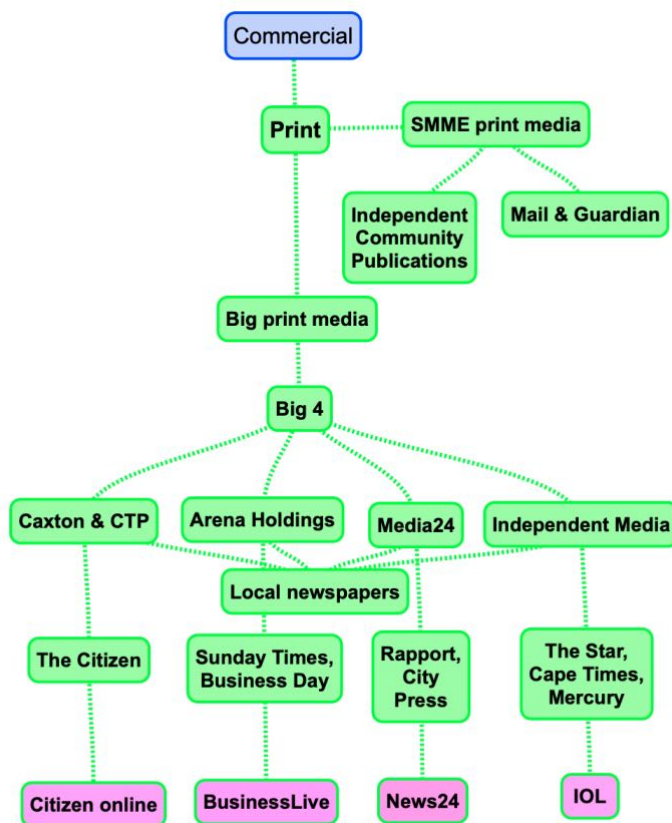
Commercial

Print

SMME print media

Independent Community Publications

Mail & Guardian

Big print media

Big 4

Caxton & CTP

Arena Holdings

Media24

Independent Media

Local newspapers

The Citizen

Sunday Times, Business Day

Rapport, City Press

The Star, Cape Times, Mercury

Citizen online

BusinessLive

News24

IOL